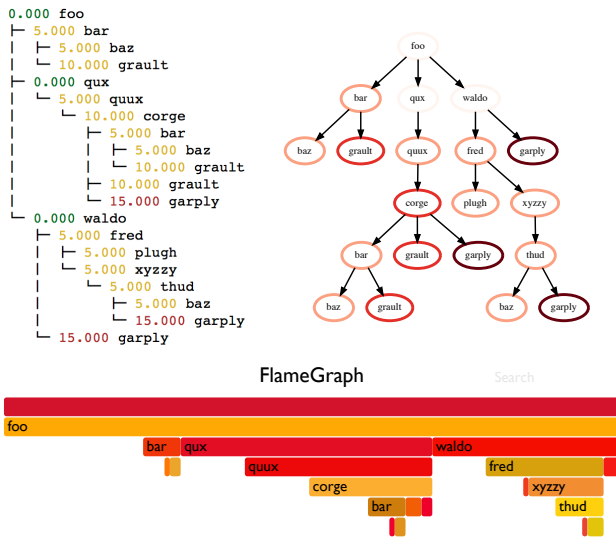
0.000 foo
├ 5.000 bar
│ ├ 5.000 baz
│ └ 10.000 grault
├ 0.000 qux
│ └ 5.000 quux
│ └ 10.000 corge
│ ├ 5.000 bar
│ │ ├ 5.000 baz
│ │ └ 10.000 grault
│ ├ 10.000 grault
│ └ 15.000 garply
└ 0.000 waldo
├ 5.000 fred
│ ├ 5.000 plugh
│ └ 5.000 xyzzy
│ └ 5.000 thud
│ ├ 5.000 baz
│ └ 15.000 garply
└ 15.000 garply

foo
bar
qux
waldo
baz
grault
quux
fred
garply
corge
plugh
xyzzy
bar
grault
garply
thud
baz
grault
baz
garply

FlameGraph
Search

foo
bar
qux
waldo
quux
fred
corge
xyzzy
bar
thud